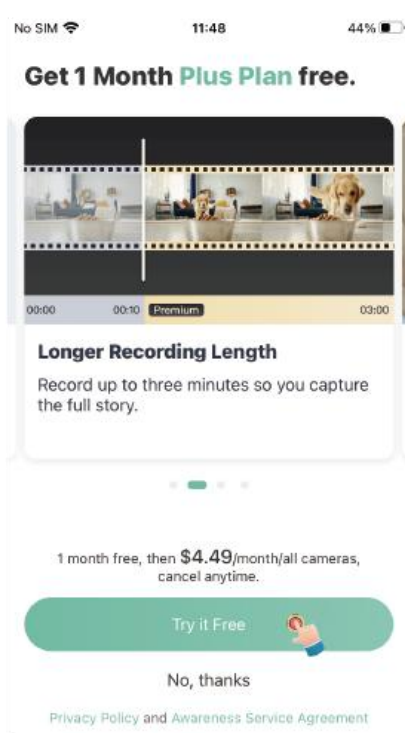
No SIM 11:48 44%

Get 1 Month Plus Plan free.

00:00 00:10 Premium 03:00

Longer Recording Length

Record up to three minutes so you capture the full story.

1 month free, then $4.49/month/all cameras, cancel anytime.

Try it Free

No, thanks

Privacy Policy and Awareness Service Agreement